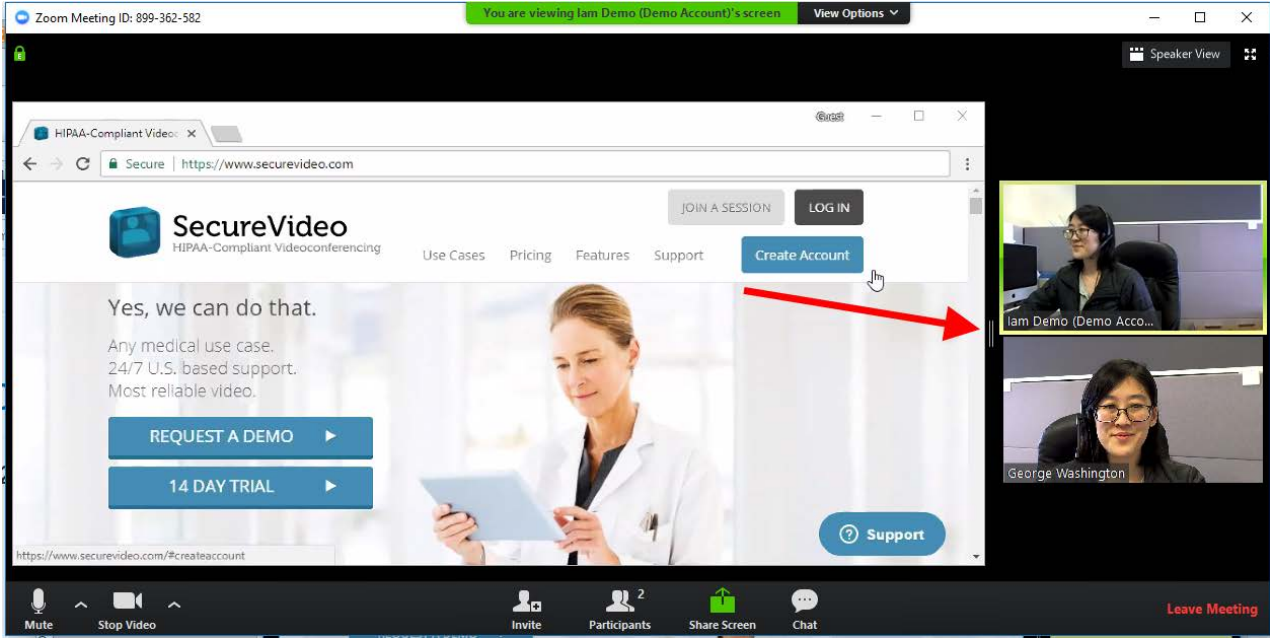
Zoom Meeting ID: 899-362-582

You are viewing Iam Demo (Demo Account)'s screen

View Options

Speaker View

HIPAA-Compliant Video

Guest

Secure | https://www.securevideo.com

SecureVideo
HIPAA-Compliant Videoconferencing

JOIN A SESSION

LOG IN

Use Cases Pricing Features Support

Create Account

Yes, we can do that.

Any medical use case.
24/7 U.S. based support.
Most reliable video.

REQUEST A DEMO

14 DAY TRIAL

Support

https://www.securevideo.com/#createaccount

Iam Demo (Demo Acco...

George Washington

Mute

Stop Video

Invite

2

Participants

Share Screen

Chat

Leave Meeting